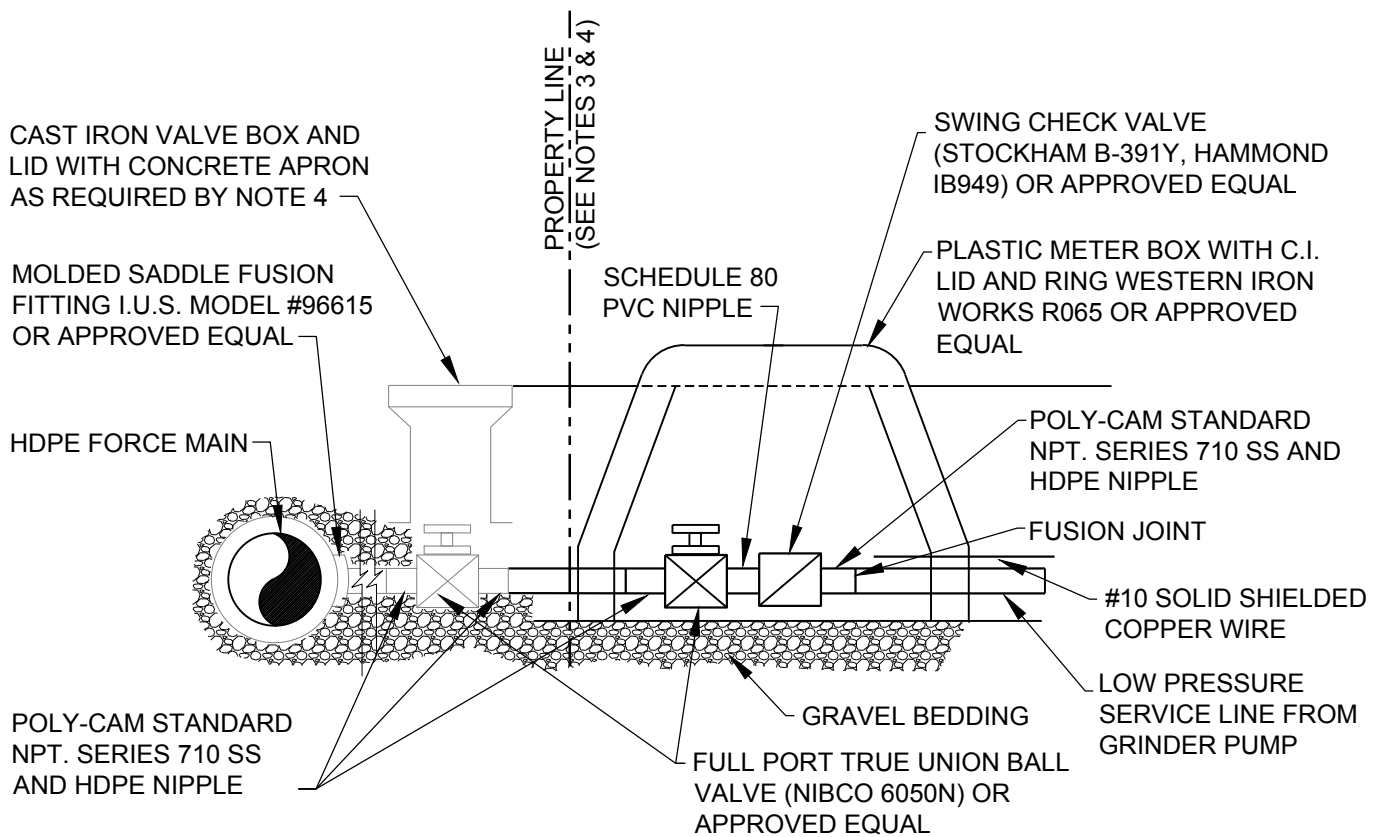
PROPERTY LINE
(SEE NOTES 3 & 4)

CAST IRON VALVE BOX AND LID WITH CONCRETE APRON AS REQUIRED BY NOTE 4

MOLDED SADDLE FUSION FITTING I.U.S. MODEL #96615 OR APPROVED EQUAL

HDPE FORCE MAIN

SWING CHECK VALVE (STOCKHAM B-391Y, HAMMOND IB949) OR APPROVED EQUAL

PLASTIC METER BOX WITH C.I. LID AND RING WESTERN IRON WORKS R065 OR APPROVED EQUAL

SCHEDULE 80 PVC NIPPLE

POLY-CAM STANDARD NPT. SERIES 710 SS AND HDPE NIPPLE

FUSION JOINT

#10 SOLID SHIELDED COPPER WIRE

LOW PRESSURE SERVICE LINE FROM GRINDER PUMP

GRAVEL BEDDING

POLY-CAM STANDARD NPT. SERIES 710 SS AND HDPE NIPPLE

FULL PORT TRUE UNION BALL VALVE (NIBCO 6050N) OR APPROVED EQUAL